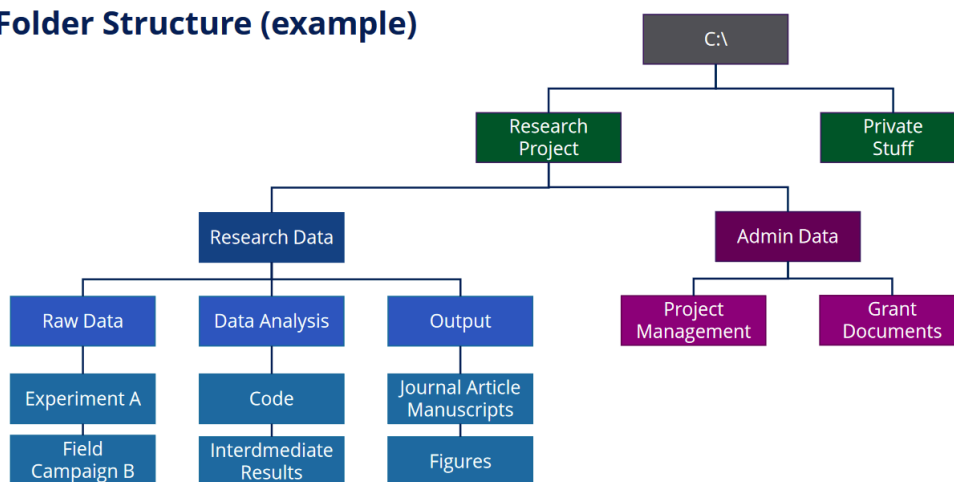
Folder Structure (example)

C:\

Research Project

Private Stuff

Research Data

Admin Data

Raw Data

Data Analysis

Output

Project Management

Grant Documents

Experiment A

Code

Journal Article Manuscripts

Field Campaign B

Interdmediate Results

Figures